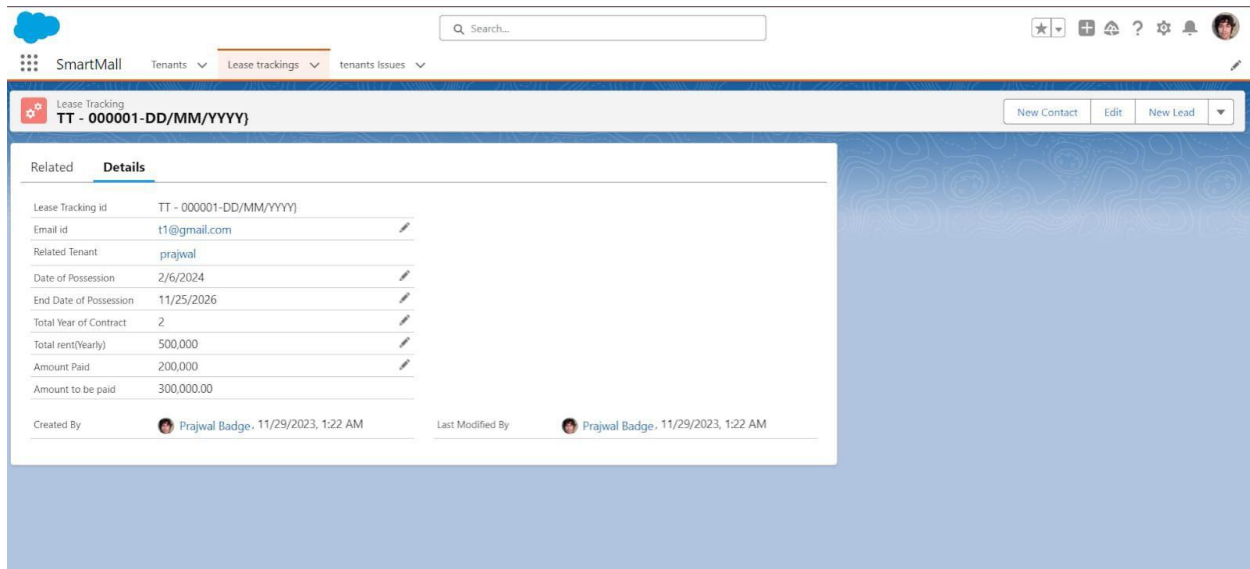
Search...

SmartMall Tenants Lease trackings tenants Issues

Lease Tracking
TT - 000001-DD/MM/YYYY}

New Contact Edit New Lead

Related Details

| | |
|---|---|
| Lease Tracking id | TT - 000001-DD/MM/YYYY} |
| Email id | t1@gmail.com |
| Related Tenant | prajwal |
| Date of Possession | 2/6/2024 |
| End Date of Possession | 11/25/2026 |
| Total Year of Contract | 2 |
| Total rent(Yearly) | 500,000 |
| Amount Paid | 200,000 |
| Amount to be paid | 300,000.00 |

Created By Prajwal Badge, 11/29/2023, 1:22 AM

Last Modified By Prajwal Badge, 11/29/2023, 1:22 AM